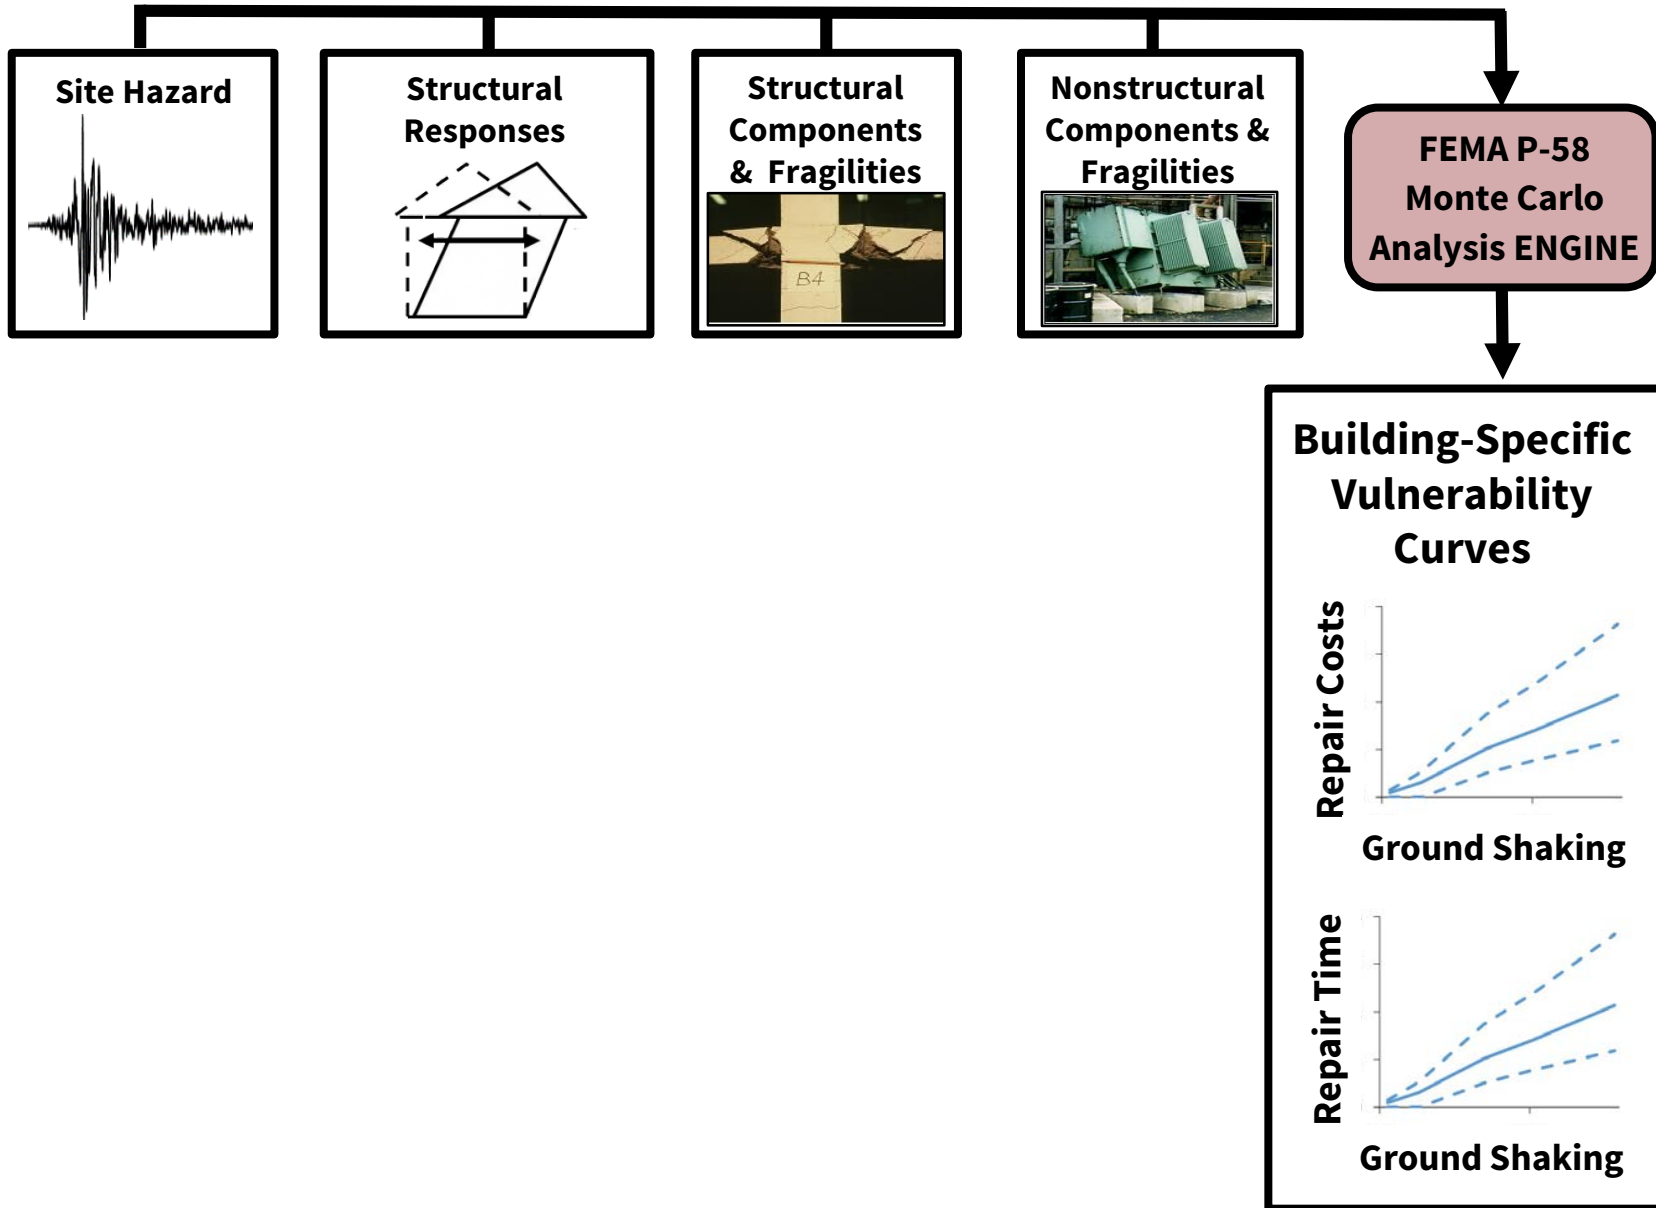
Site Hazard

Structural Responses

Structural Components & Fragilities

B4

Nonstructural Components & Fragilities

FEMA P-58 Monte Carlo Analysis ENGINE

Building-Specific Vulnerability Curves

Repair Costs

Ground Shaking

Repair Time

Ground Shaking